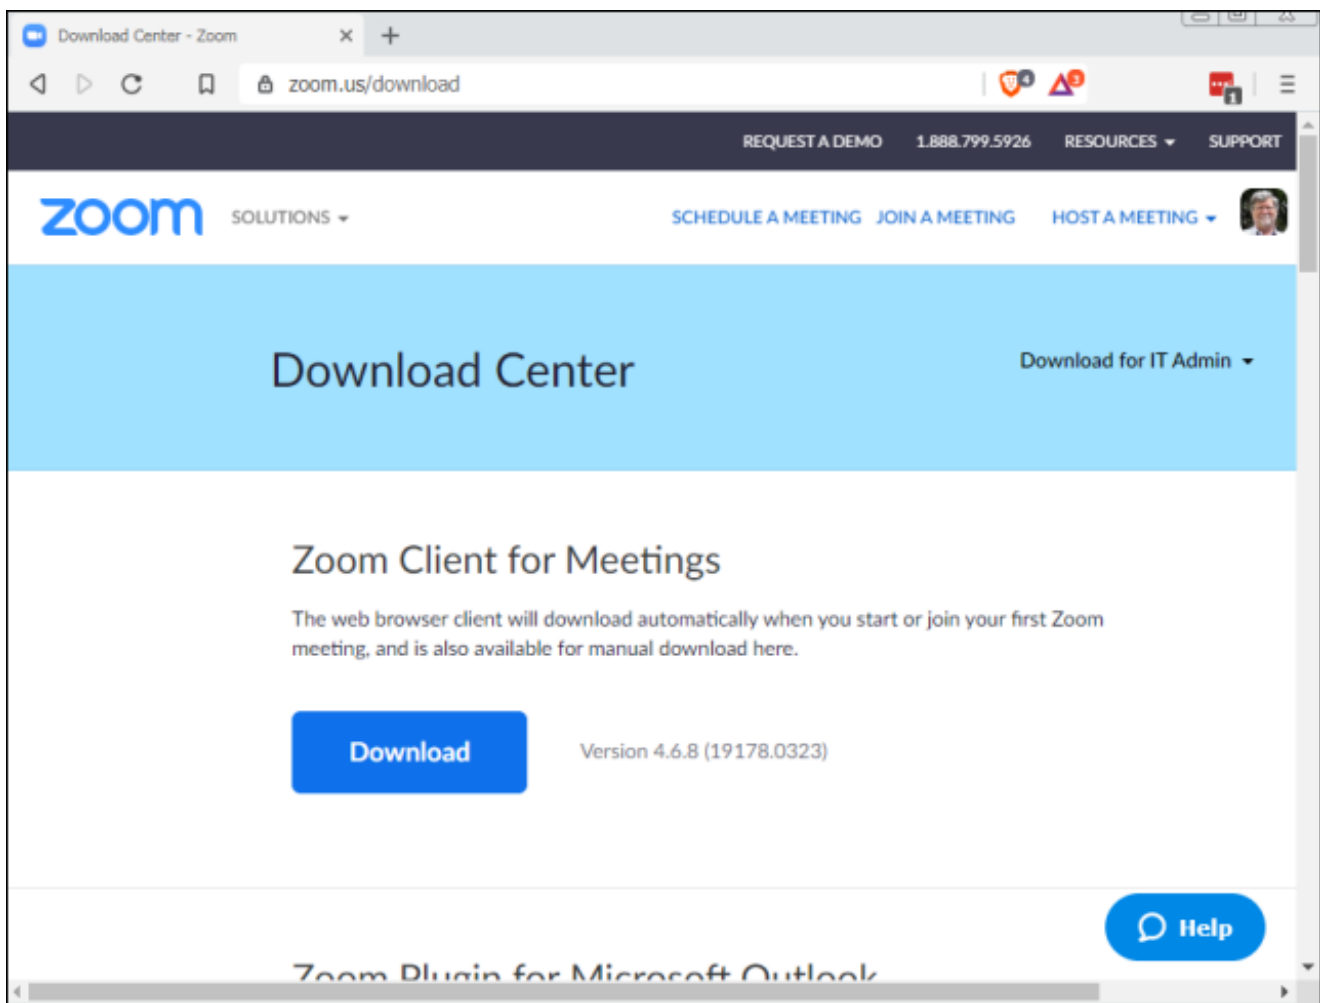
Download Center - Zoom

zoom.us/download

REQUEST A DEMO 1.888.799.5926 RESOURCES SUPPORT

zoom SOLUTIONS SCHEDULE A MEETING JOIN A MEETING HOST A MEETING

Download Center

Download for IT Admin

Zoom Client for Meetings

The web browser client will download automatically when you start or join your first Zoom meeting, and is also available for manual download here.

Download

Version 4.6.8 (19178.0323)

Help

Zoom Plugin for Microsoft Outlook